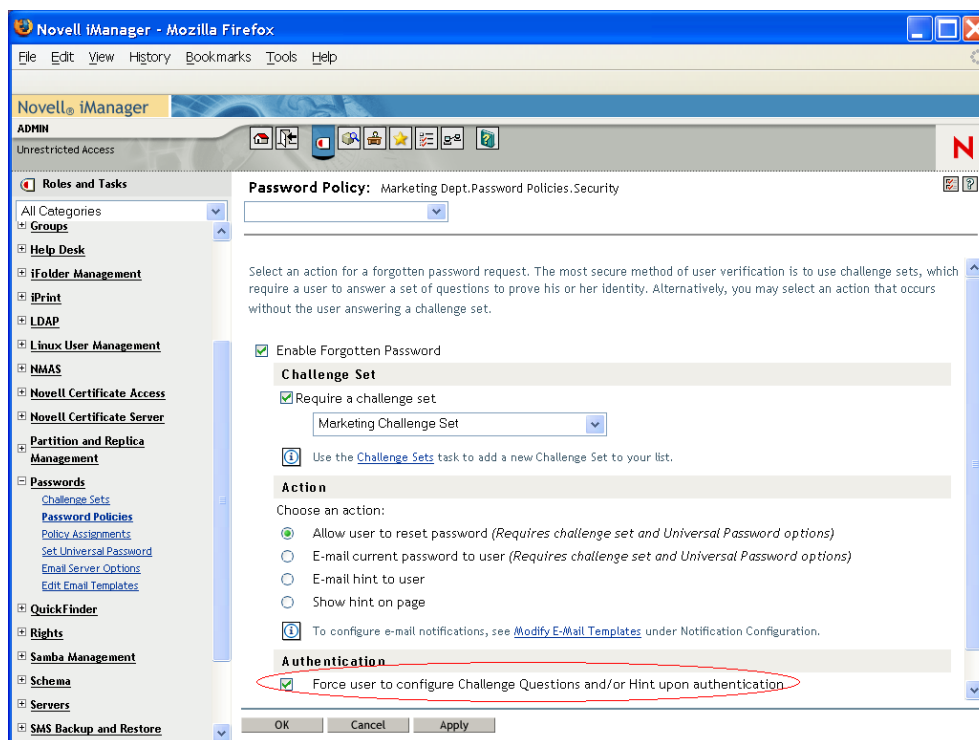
Novell iManager - Mozilla Firefox

File Edit View History Bookmarks Tools Help

Novell® iManager

ADMIN

Unrestricted Access

N

Roles and Tasks

All Categories

Groups

Help Desk

iFolder Management

iPrint

LDAP

Linux User Management

NMAS

Novell Certificate Access

Novell Certificate Server

Partition and Replica Management

Passwords

Challenge Sets

Password Policies

Policy Assignments

Set Universal Password

Email Server Options

Edit Email Templates

QuickFinder

Rights

Samba Management

Schema

Servers

SMS Backup and Restore

Password Policy: Marketing Dept.Password Policies.Security

Select an action for a forgotten password request. The most secure method of user verification is to use challenge sets, which require a user to answer a set of questions to prove his or her identity. Alternatively, you may select an action that occurs without the user answering a challenge set.

Enable Forgotten Password

Challenge Set

Require a challenge set

Marketing Challenge Set

Use the Challenge Sets task to add a new Challenge Set to your list.

Action

Choose an action:

Allow user to reset password (Requires challenge set and Universal Password options)

E-mail current password to user (Requires challenge set and Universal Password options)

E-mail hint to user

Show hint on page

To configure e-mail notifications, see Modify E-Mail Templates under Notification Configuration.

Authentication

Force user to configure Challenge Questions and/or Hint upon authentication

OK Cancel Apply